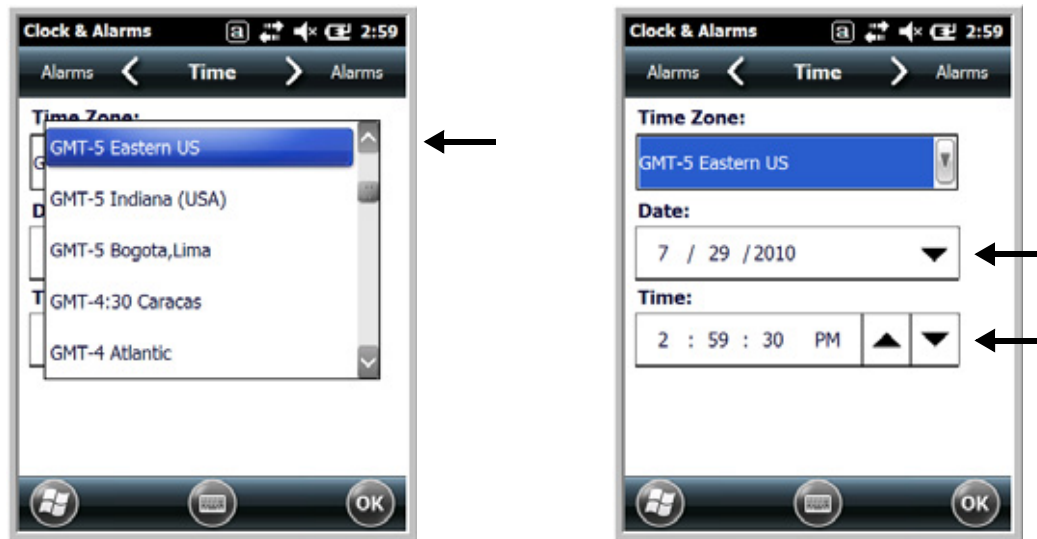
Clock & Alarms a 2:59

Alarms Time Alarms

Time Zone:

GMT-5 Eastern US

GMT-5 Indiana (USA)

GMT-5 Bogota,Lima

GMT-4:30 Caracas

GMT-4 Atlantic

OK

Clock & Alarms a 2:59

Alarms Time Alarms

Time Zone:

GMT-5 Eastern US

Date:

7 / 29 / 2010

Time:

2 : 59 : 30 PM

OK